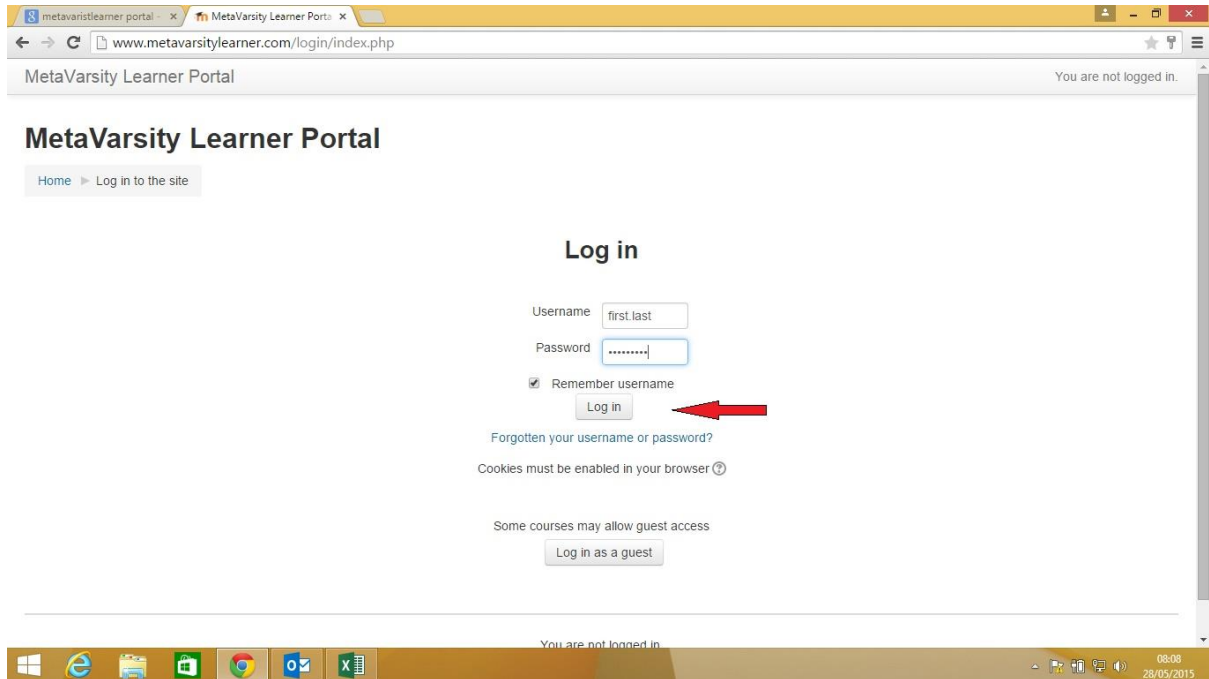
metavaristlearner portal - ×
MetaVarsity Learner Porta ×
www.metavarsitylearner.com/login/index.php

MetaVarsity Learner Portal
You are not logged in.

MetaVarsity Learner Portal

Home ▶ Log in to the site

Log in

Username first.last
Password •••••••••

Remember username

Log in

Forgotten your username or password?

Cookies must be enabled in your browser

Some courses may allow guest access

Log in as a guest

You are not logged in

08:08
28/05/2015